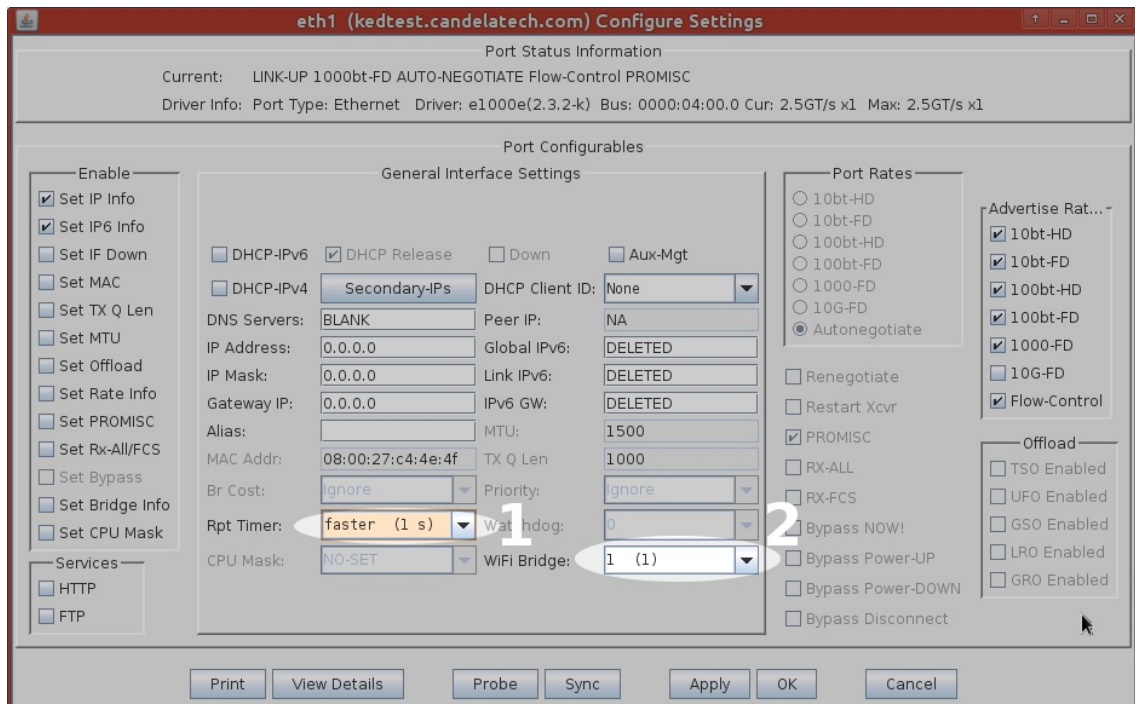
eth1 (kedtest.candelatech.com) Configure Settings

Port Status Information
Current: LINK-UP 1000bt-FD AUTO-NEGOTIATE Flow-Control PROMISC
Driver Info: Port Type: Ethernet Driver: e1000e(2.3.2-k) Bus: 0000:04:00.0 Cur: 2.5GT/s x1 Max: 2.5GT/s x1

Port Configurables

Enable
Set IP Info
Set IP6 Info
Set IF Down
Set MAC
Set TX Q Len
Set MTU
Set Offload
Set Rate Info
Set PROMISC
Set Rx-All/FCS
Set Bypass
Set Bridge Info
Set CPU Mask

Services
HTTP
FTP

General Interface Settings
DHCP-IPv6 DHCP Release Down Aux-Mgt
DHCP-IPv4 Secondary-IPs DHCP Client ID: None
DNS Servers: BLANK Peer IP: NA
IP Address: 0.0.0.0 Global IPv6: DELETED
IP Mask: 0.0.0.0 Link IPv6: DELETED
Gateway IP: 0.0.0.0 IPv6 GW: DELETED
Alias: MTU: 1500
MAC Addr: 08:00:27:c4:4e:4f TX Q Len 1000
Br Cost: Ignore Priority: Ignore
Rpt Timer: faster (1 s) Watchdog: 0
CPU Mask: NO-SET WiFi Bridge: 1 (1)

1
2

Port Rates
10bt-HD
10bt-FD
100bt-HD
100bt-FD
1000-FD
10G-FD
Autonegotiate

Renegotiate
Restart Xcvr
PROMISC
RX-ALL
RX-FCS
Bypass NOW!
Bypass Power-UP
Bypass Power-DOWN
Bypass Disconnect

Advertise Rat...
10bt-HD
10bt-FD
100bt-HD
100bt-FD
1000-FD
10G-FD
Flow-Control

Offload
TSO Enabled
UFO Enabled
GSO Enabled
LRO Enabled
GRO Enabled

Print View Details Probe Sync Apply OK Cancel